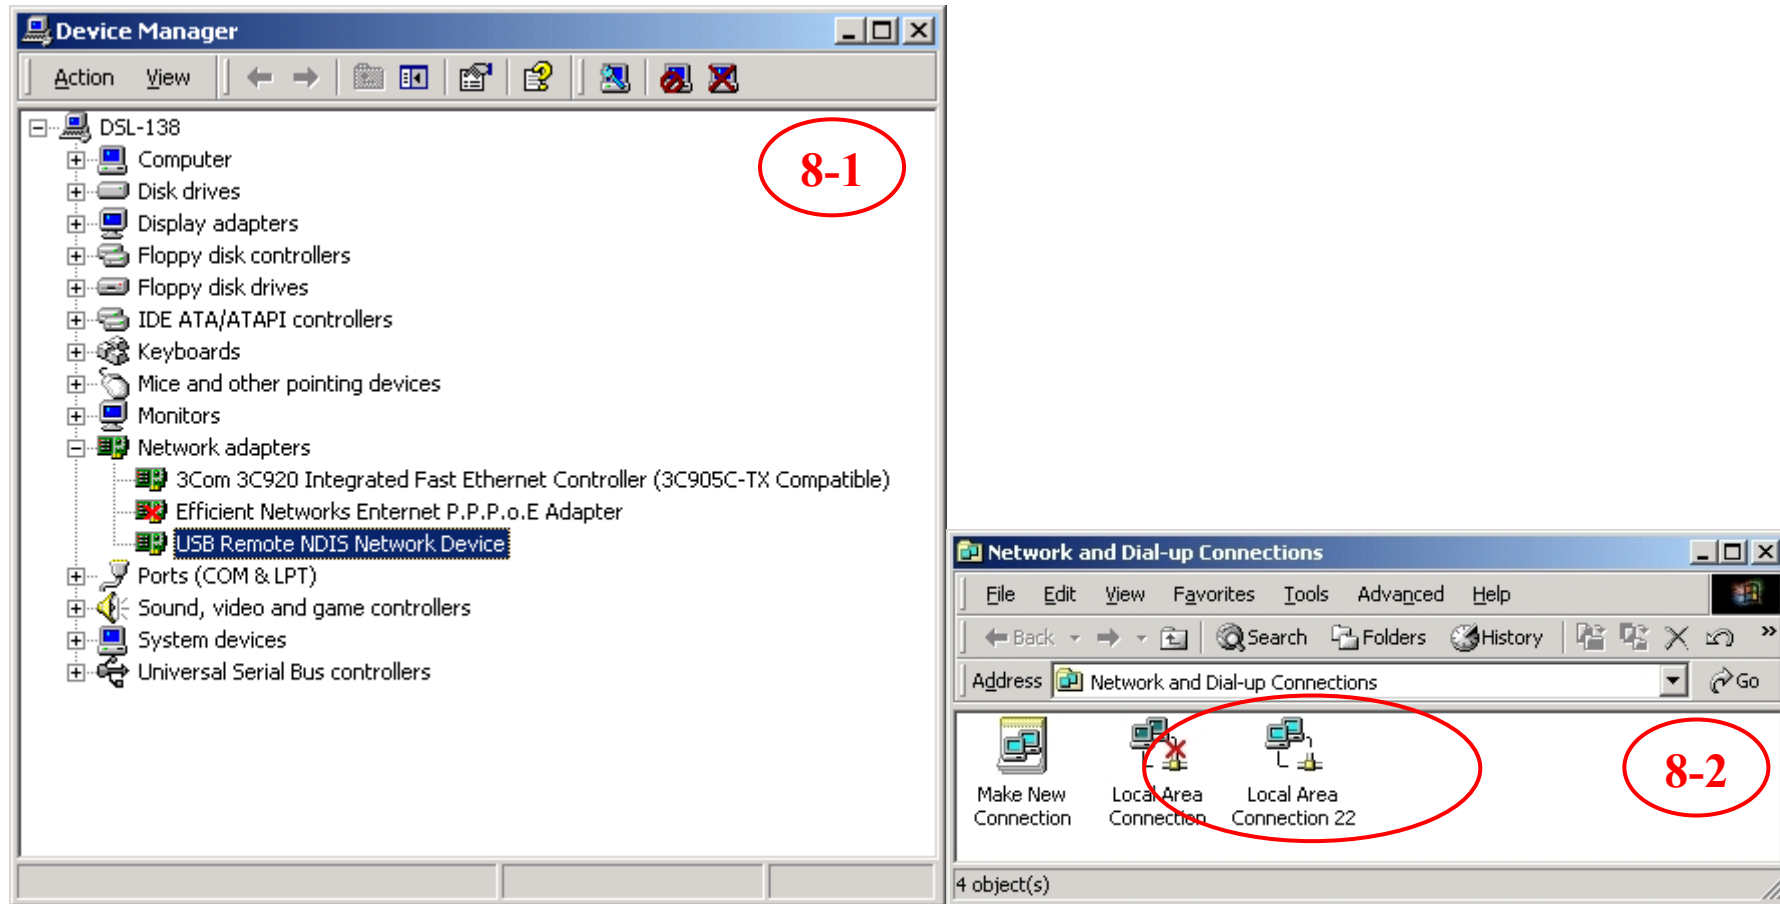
Device Manager

Action View

DSL-138
Computer
Disk drives
Display adapters
Floppy disk controllers
Floppy disk drives
IDE ATA/ATAPI controllers
Keyboards
Mice and other pointing devices
Monitors
Network adapters
3Com 3C920 Integrated Fast Ethernet Controller (3C905C-TX Compatible)
Efficient Networks Enternet P.P.P.o.E Adapter
USB Remote NDIS Network Device
Ports (COM & LPT)
Sound, video and game controllers
System devices
Universal Serial Bus controllers

8-1

Network and Dial-up Connections

File Edit View Favorites Tools Advanced Help

Back Search Folders History

Address Network and Dial-up Connections Go

Make New Connection
Local Area Connection
Local Area Connection 22

8-2

4 object(s)